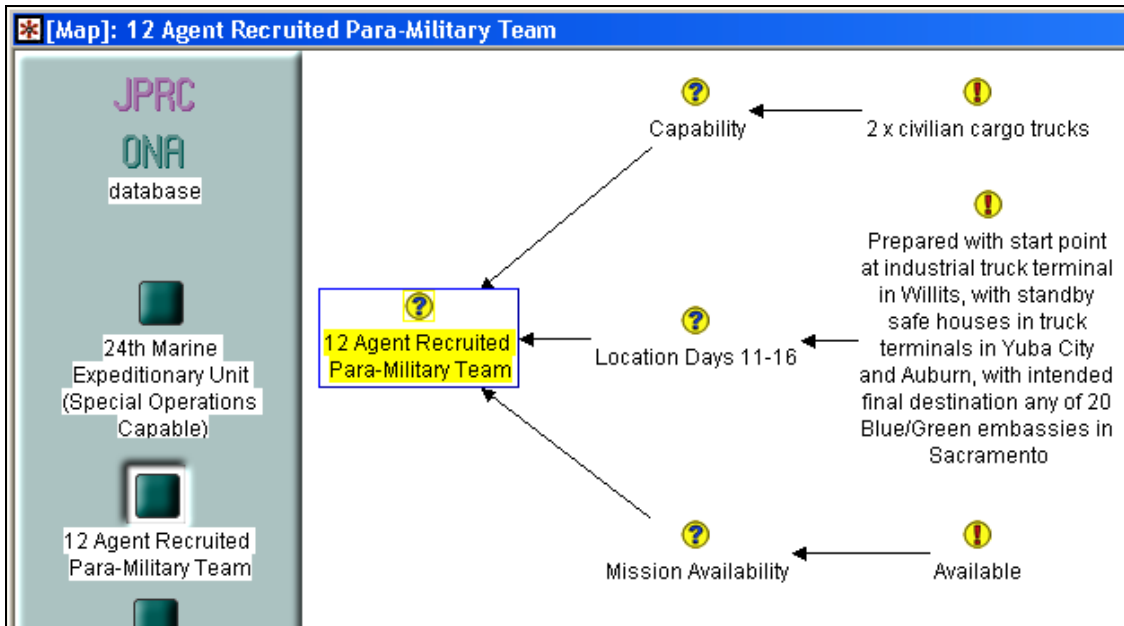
[Map]: 12 Agent Recruited Para-Military Team

JPRC
ONA
database

24th Marine Expeditionary Unit (Special Operations Capable)

12 Agent Recruited Para-Military Team

?
Capability

!
2 x civilian cargo trucks

?
12 Agent Recruited Para-Military Team

?
Location Days 11-16

!
Prepared with start point at industrial truck terminal in Willits, with standby safe houses in truck terminals in Yuba City and Auburn, with intended final destination any of 20 Blue/Green embassies in Sacramento

?
Mission Availability

!
Available